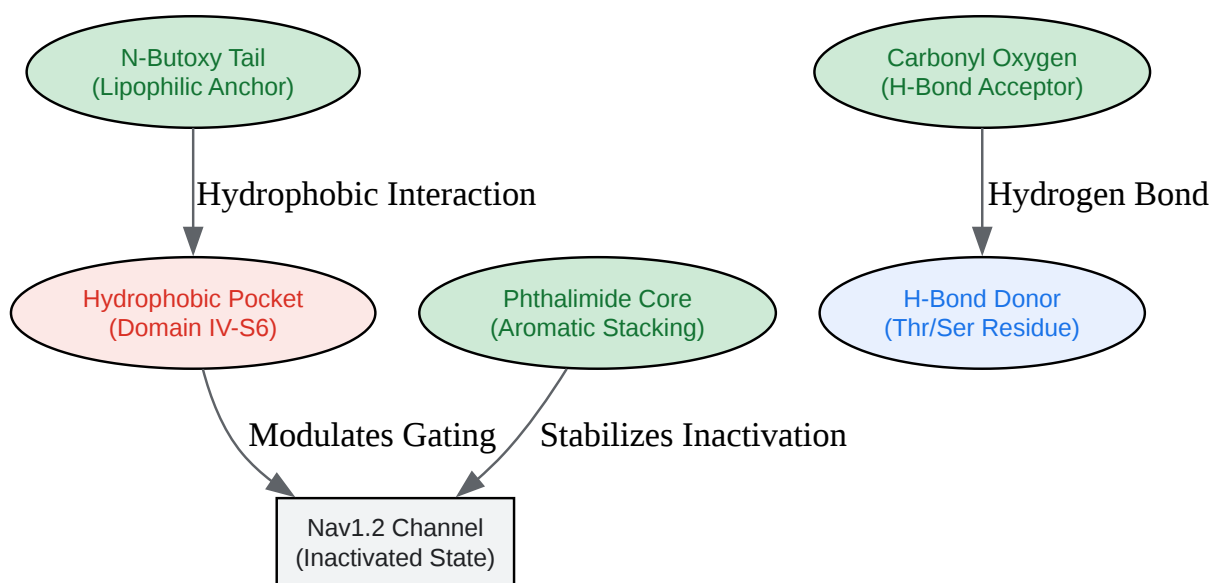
N-Butoxy Tail
(Lipophilic Anchor)

Carbonyl Oxygen
(H-Bond Acceptor)

Hydrophobic Interaction

Hydrogen Bond

Hydrophobic Pocket
(Domain IV-S6)

Phthalimide Core
(Aromatic Stacking)

H-Bond Donor
(Thr/Ser Residue)

Modulates Gating

Stabilizes Inactivation

Nav1.2 Channel
(Inactivated State)